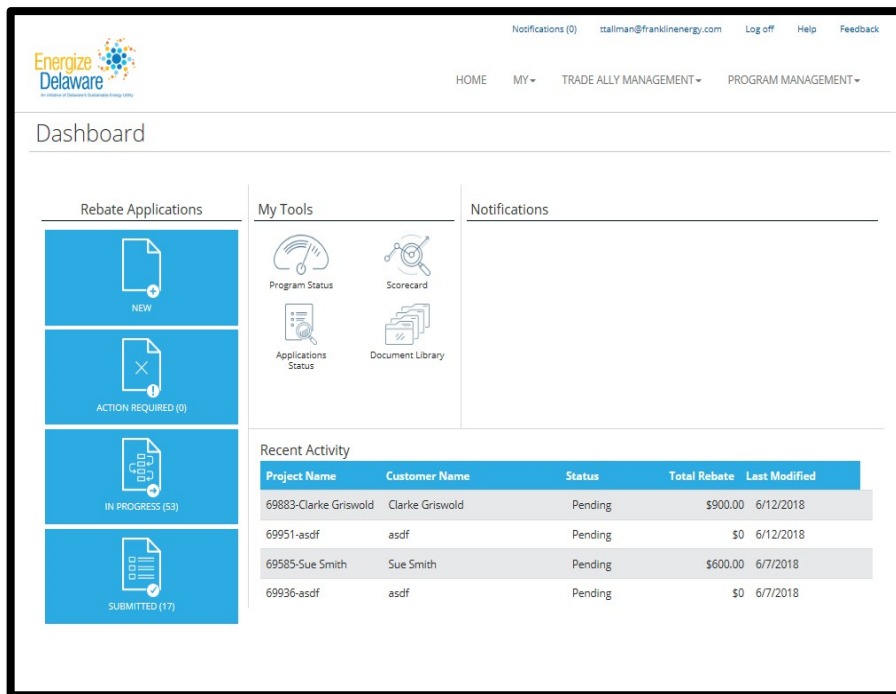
Notifications (0) ttallman@franklinenergy.com Log off Help Feedback

Energize Delaware

An initiative of Delaware's Sustainable Energy Utility

HOME MY▾ TRADE ALLY MANAGEMENT▾ PROGRAM MANAGEMENT▾

Dashboard

Rebate Applications

NEW

ACTION REQUIRED (0)

IN PROGRESS (53)

SUBMITTED (17)

My Tools

Program Status

Scorecard

Applications Status

Document Library

Notifications

Recent Activity

| Project Name | Customer Name | Status | Total Rebate | Last Modified |
|---|---|---|---|---|
| 69883-Clarke Griswold | Clarke Griswold | Pending | \$900.00 | 6/12/2018 |
| 69951-asdf | asdf | Pending | \$0 | 6/12/2018 |
| 69585-Sue Smith | Sue Smith | Pending | \$600.00 | 6/7/2018 |
| 69936-asdf | asdf | Pending | \$0 | 6/7/2018 |